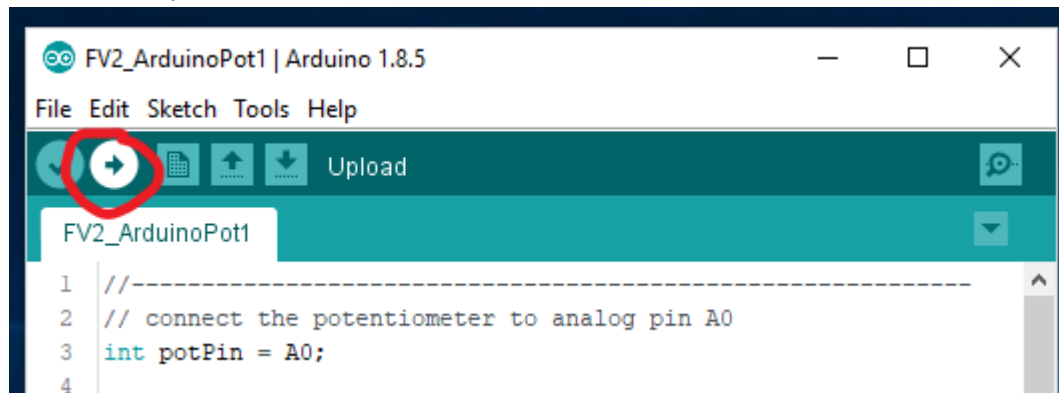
FV2_ArduinoPot1 | Arduino 1.8.5

File Edit Sketch Tools Help

Upload

FV2_ArduinoPot1

1 //---------------------------------------------------------------
2 // connect the potentiometer to analog pin A0
3 int potPin = A0;
4